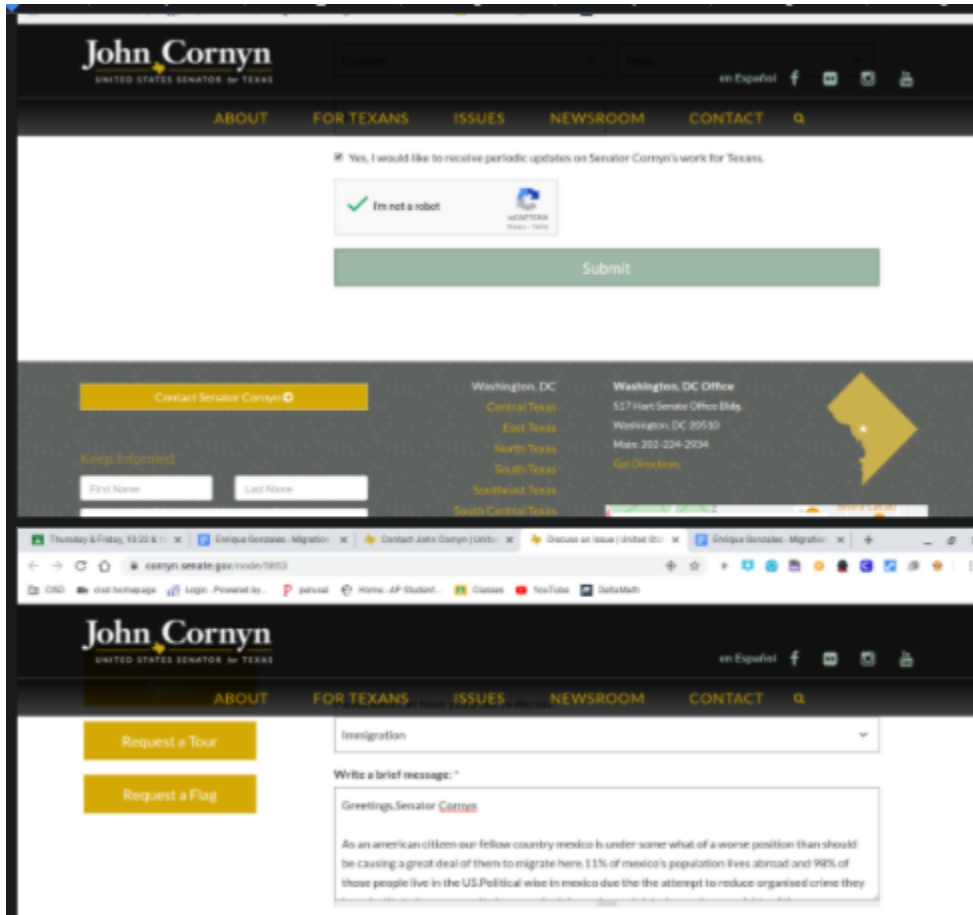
John Cornyn
UNITED STATES SENATOR for TEXAS

en Español

ABOUT FOR TEXANS ISSUES NEWSROOM CONTACT

Yes, I would like to receive periodic updates on Senator Cornyn's work for Texans.

I'm not a robot
reCAPTCHA
Privacy - Terms

Submit

Contact Senator Cornyn

Keep Informed

First Name Last Name

Washington, DC
Central Texas
East Texas
North Texas
South Texas
Southeast Texas
South Central Texas

Washington, DC Office
517 Hart Senate Office Bldg.
Washington, DC 20510
Main: 202-224-2934
Get Directions

Thursday & Friday, 10:20 & | × Enrique Gonzales - Migration × Contact John Cornyn | Unite × Discuss an Issue | United Sta × Enrique Gonzales - Migration ×

cornyn.senate.gov/node/5853

CISD cisd homepage Login - Powered by... pansual Home - AP Student... Classes YouTube DeltaMath

John Cornyn
UNITED STATES SENATOR for TEXAS

en Español

ABOUT FOR TEXANS ISSUES NEWSROOM CONTACT

Request a Tour

Request a Flag

Immigration

Write a brief message: *

Greetings,Senator Cornyn

As an american citizen our fellow country mexico is under some what of a worse position than should be causing a great deal of them to migrate here.11% of mexico's population lives abroad and 98% of those people live in the US.Political wise in mexico due the the attempt to reduce organised crime they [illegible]